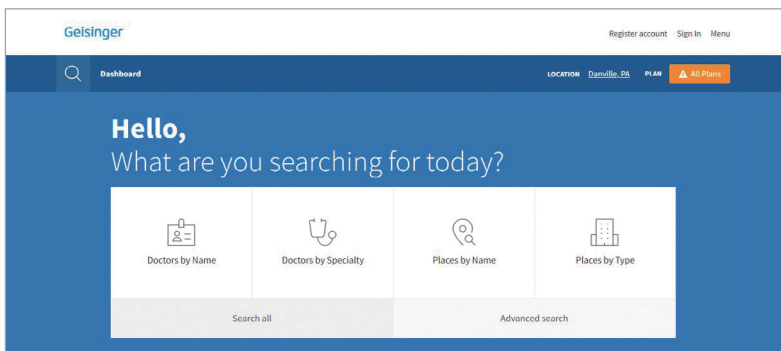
Geisinger

Register account Sign In Menu

Dashboard

LOCATION Danville, PA PLAN All Plans

Hello,
What are you searching for today?

Doctors by Name

Doctors by Specialty

Places by Name

Places by Type

Search all

Advanced search